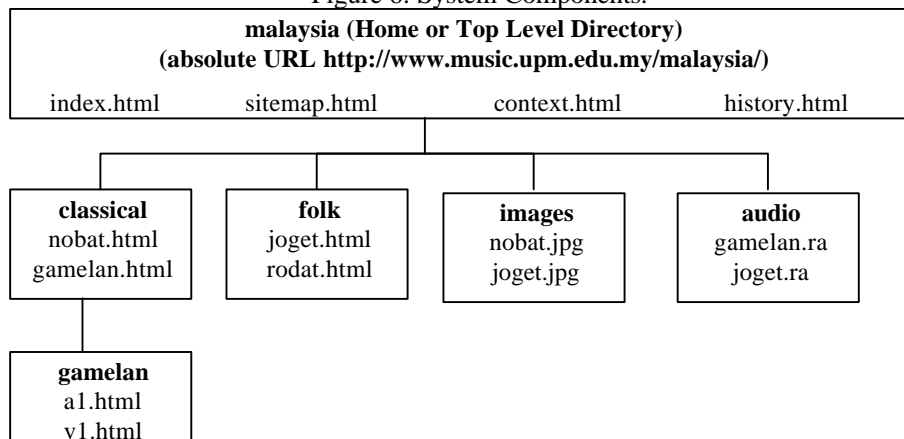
Figure 6. System Components.

malaysia (Home or Top Level Directory)
(absolute URL http://www.music.upm.edu.my/malaysia/)

index.html sitemap.html context.html history.html

classical
nobat.html
gamelan.html

folk
joget.html
rodat.html

images
nobat.jpg
joget.jpg

audio
gamelan.ra
joget.ra

gamelan
a1.html
v1.html